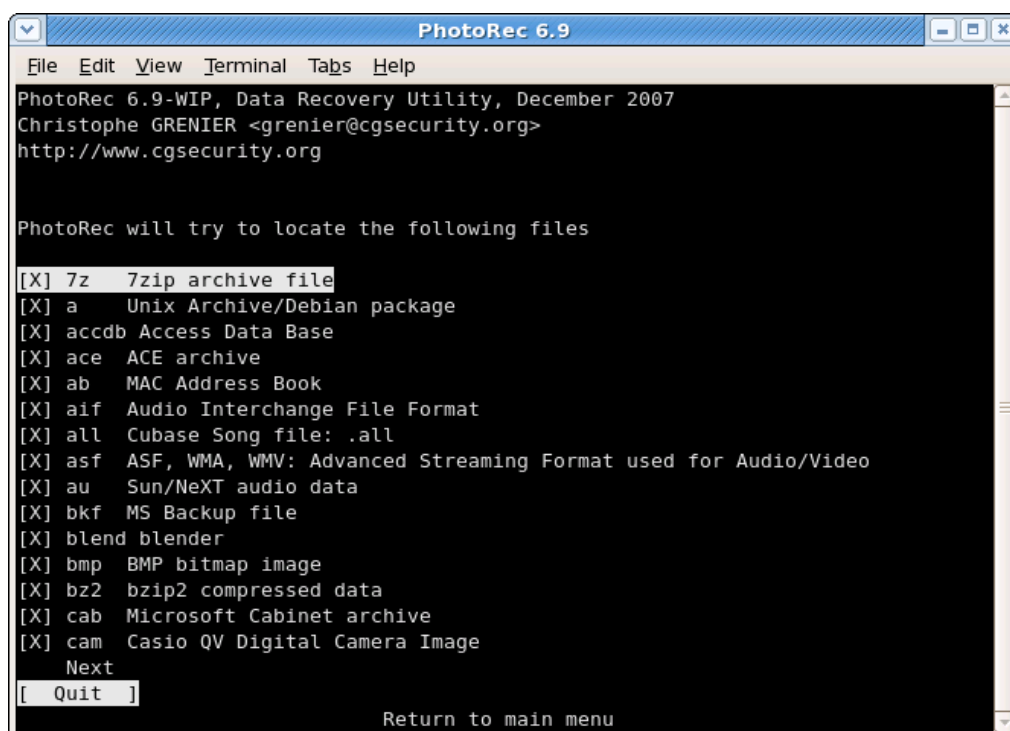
PhotoRec 6.9

File Edit View Terminal Tabs Help

PhotoRec 6.9-WIP, Data Recovery Utility, December 2007
Christophe GRENIER <grenier@cgsecurity.org>
http://www.cgsecurity.org

PhotoRec will try to locate the following files

[X] 7z 7zip archive file
[X] a Unix Archive/Debian package
[X] accdb Access Data Base
[X] ace ACE archive
[X] ab MAC Address Book
[X] aif Audio Interchange File Format
[X] all Cubase Song file: .all
[X] asf ASF, WMA, WMV: Advanced Streaming Format used for Audio/Video
[X] au Sun/NeXT audio data
[X] bkf MS Backup file
[X] blend blender
[X] bmp BMP bitmap image
[X] bz2 bzip2 compressed data
[X] cab Microsoft Cabinet archive
[X] cam Casio QV Digital Camera Image
Next
[ Quit ]
Return to main menu